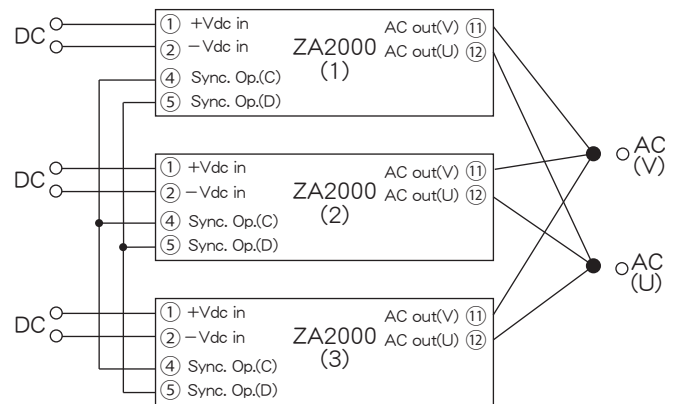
DC

① +Vdc in
② −Vdc in
④ Sync. Op.(C)
⑤ Sync. Op.(D)

ZA2000
(1)

AC out(V) ⑪
AC out(U) ⑫

DC

① +Vdc in
② −Vdc in
④ Sync. Op.(C)
⑤ Sync. Op.(D)

ZA2000
(2)

AC out(V) ⑪
AC out(U) ⑫

AC
(V)

AC
(U)

DC

① +Vdc in
② −Vdc in
④ Sync. Op.(C)
⑤ Sync. Op.(D)

ZA2000
(3)

AC out(V) ⑪
AC out(U) ⑫